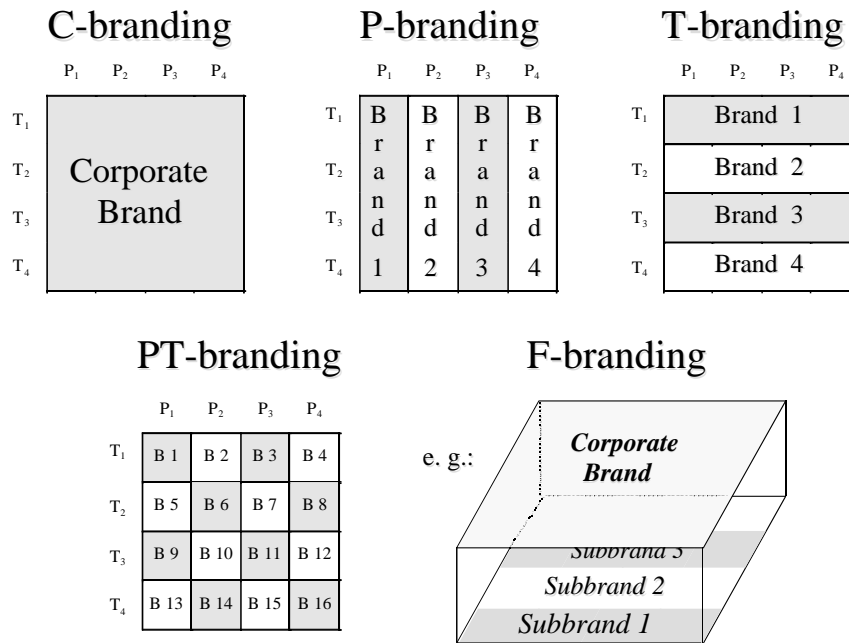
C-branding

$P_1$ $P_2$ $P_3$ $P_4$

$T_1$
$T_2$
$T_3$
$T_4$

Corporate Brand

P-branding

$P_1$ $P_2$ $P_3$ $P_4$

$T_1$
$T_2$
$T_3$
$T_4$

| Brand 1 | Brand 2 | Brand 3 | Brand 4 |
|---|---|---|---|

T-branding

$P_1$ $P_2$ $P_3$ $P_4$

| | |
|---|---|
| $T_1$ | Brand 1 |
| $T_2$ | Brand 2 |
| $T_3$ | Brand 3 |
| $T_4$ | Brand 4 |

PT-branding

| | $P_1$ | $P_2$ | $P_3$ | $P_4$ |
|---|---|---|---|---|
| $T_1$ | B 1 | B 2 | B 3 | B 4 |
| $T_2$ | B 5 | B 6 | B 7 | B 8 |
| $T_3$ | B 9 | B 10 | B 11 | B 12 |
| $T_4$ | B 13 | B 14 | B 15 | B 16 |

F-branding

e. g.:

Corporate Brand

Subbrand 3
Subbrand 2
Subbrand 1